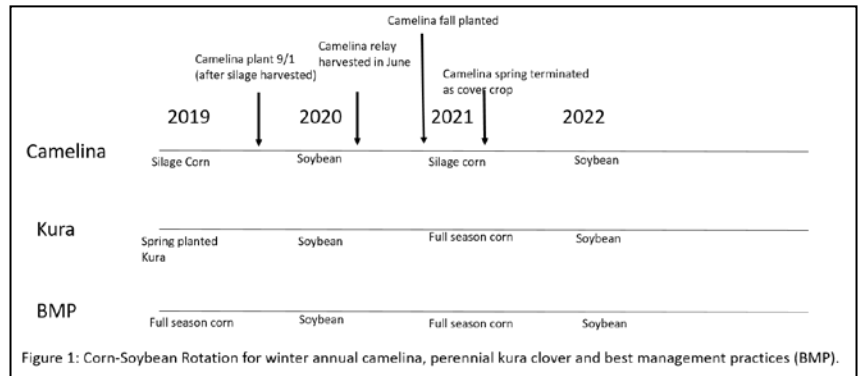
Camelina fall planted

Camelina plant 9/1 (after silage harvested)

Camelina relay harvested in June

Camelina spring terminated as cover crop

2019

2020

2021

2022

Camelina

Silage Corn

Soybean

Silage corn

Soybean

Kura

Spring planted Kura

Soybean

Full season corn

Soybean

BMP

Full season corn

Soybean

Full season corn

Soybean

Figure 1: Corn-Soybean Rotation for winter annual camelina, perennial kura clover and best management practices (BMP).